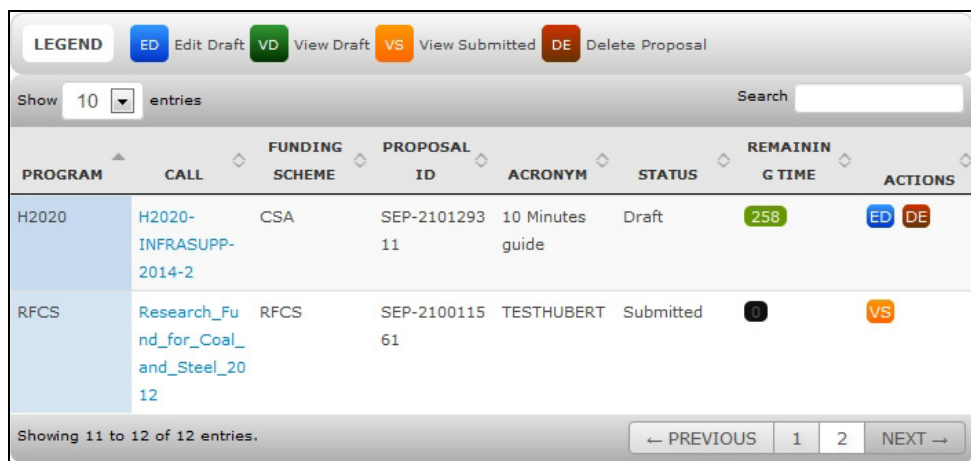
LEGEND ED Edit Draft VD View Draft VS View Submitted DE Delete Proposal

Show 10 entries

Search

| PROGRAM | CALL | FUNDING SCHEME | PROPOSAL ID | ACRONYM | STATUS | REMAINING TIME | ACTIONS |
|---|---|---|---|---|---|---|---|
| H2020 | H2020-INFRASUPP-2014-2 | CSA | SEP-210129311 | 10 Minutes guide | Draft | 258 | ED DE |
| RFCS | Research_Fund_for_Coal_and_Steel_2012 | RFCS | SEP-210011561 | TESTHUBERT | Submitted | 0 | VS |

Showing 11 to 12 of 12 entries.

← PREVIOUS 1 2 NEXT →